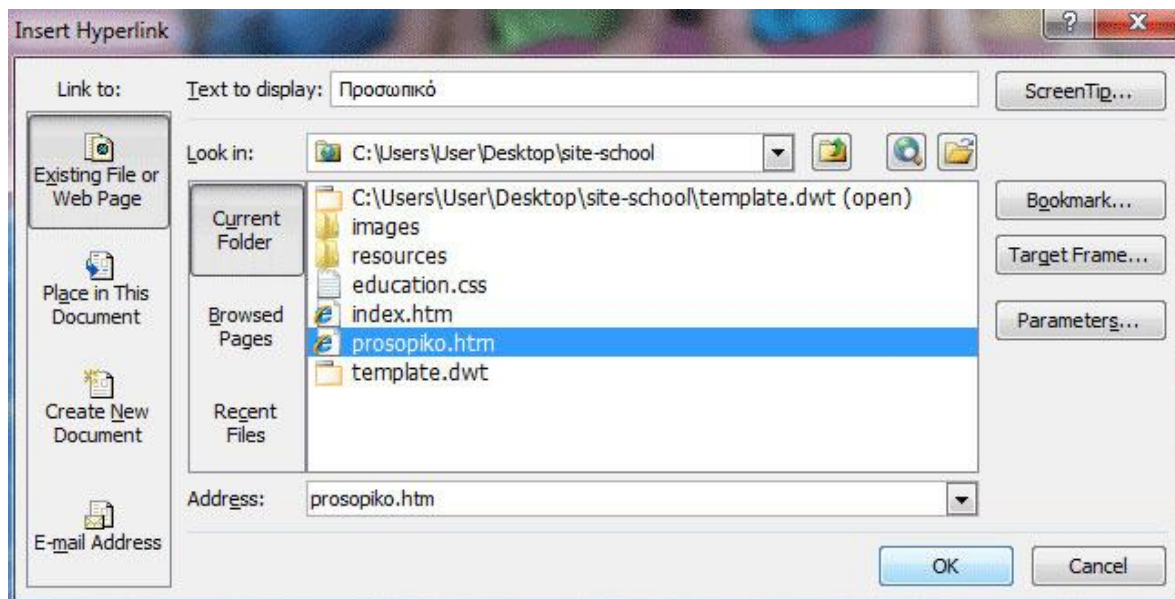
Insert Hyperlink

?

X

Link to:

Existing File or Web Page

Place in This Document

Create New Document

E-mail Address

Text to display: Προσωπικό

ScreenTip...

Look in: C:\Users\User\Desktop\site-school

Current Folder

Browsed Pages

Recent Files

C:\Users\User\Desktop\site-school\template.dwt (open)
images
resources
education.css
index.htm
prosopiko.htm
template.dwt

Bookmark...

Target Frame...

Parameters...

Address: prosopiko.htm

OK

Cancel